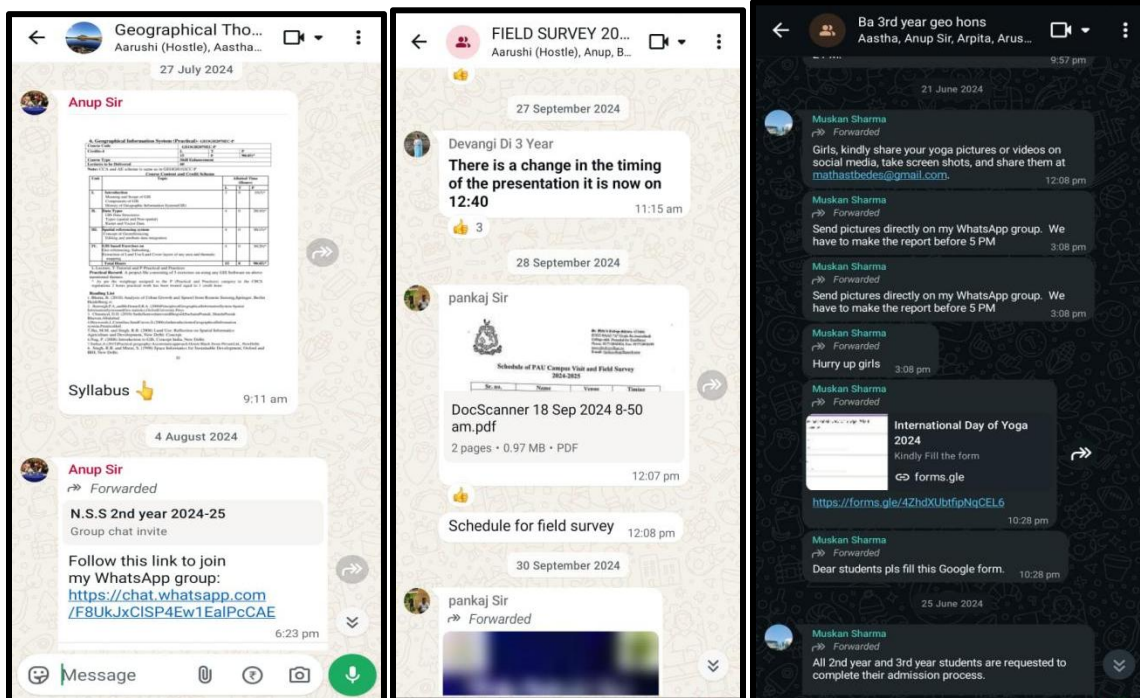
Geographical Tho...
Aarushi (Hostle), Aastha...

27 July 2024

Anup Sir

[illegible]

Syllabus 👆
9:11 am

4 August 2024

Anup Sir
Forwarded

N.S.S 2nd year 2024-25
Group chat invite

Follow this link to join my WhatsApp group: https://chat.whatsapp.com/F8UkJxClSP4Ew1EalPcCAE
6:23 pm

Message

FIELD SURVEY 20...
Aarushi (Hostle), Anup, B...

👍

27 September 2024

Devangi Di 3 Year
There is a change in the timing of the presentation it is now on 12:40
11:15 am
👍 3

28 September 2024

pankaj Sir

Schedule of PAU Campus Visit and Field Survey 2024-2025

DocScanner 18 Sep 2024 8-50 am.pdf
2 pages • 0.97 MB • PDF
12:07 pm

👍

Schedule for field survey 12:08 pm

30 September 2024

pankaj Sir
Forwarded

Ba 3rd year geo hons
Aastha, Anup Sir, Arpita, Arus...

9:57 pm

21 June 2024

Muskan Sharma
Forwarded
Girls, kindly share your yoga pictures or videos on social media, take screen shots, and share them at mathastbedes@gmail.com.
12:08 pm

Muskan Sharma
Forwarded
Send pictures directly on my WhatsApp group. We have to make the report before 5 PM
3:08 pm

Muskan Sharma
Forwarded
Send pictures directly on my WhatsApp group. We have to make the report before 5 PM
3:08 pm

Muskan Sharma
Forwarded
Hurry up girls 3:08 pm

Muskan Sharma
Forwarded
International Day of Yoga 2024
Kindly Fill the form
forms.gle
https://forms.gle/4ZhdXUbtfipNqCEL6
10:28 pm

Muskan Sharma
Forwarded
Dear students pls fill this Google form. 10:28 pm

25 June 2024

Muskan Sharma
Forwarded
All 2nd year and 3rd year students are requested to complete their admission process.